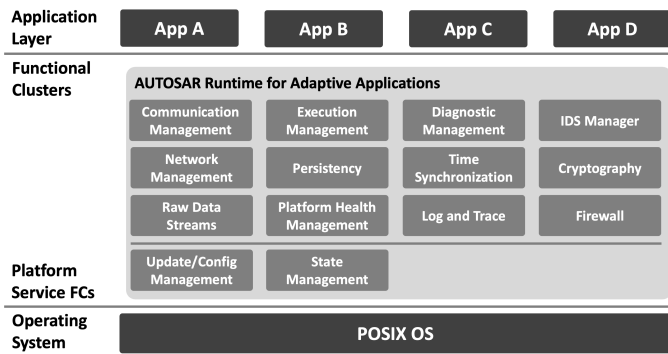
Application Layer

App A

App B

App C

App D

Functional Clusters

AUTOSAR Runtime for Adaptive Applications

Communication Management

Execution Management

Diagnostic Management

IDS Manager

Network Management

Persistency

Time Synchronization

Cryptography

Raw Data Streams

Platform Health Management

Log and Trace

Firewall

Platform Service FCs

Update/Config Management

State Management

Operating System

POSIX OS